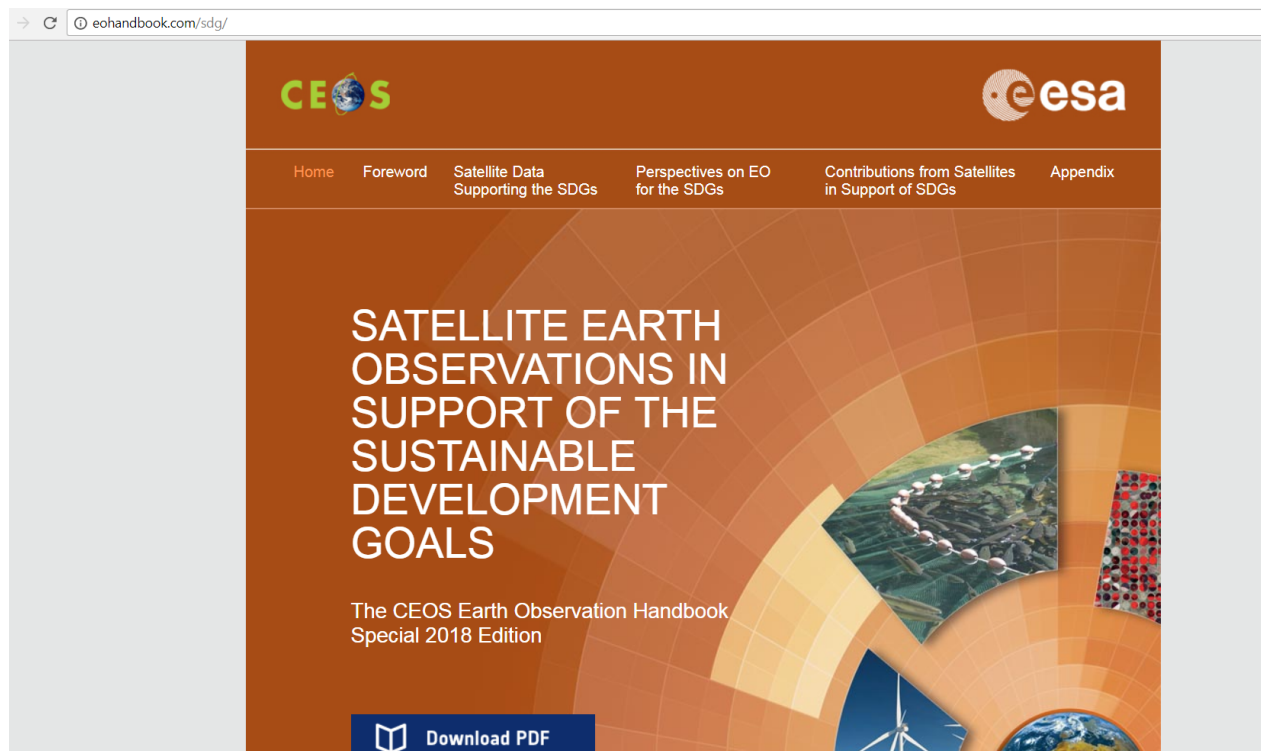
eohandbook.com/sdg/

CEOS

esa

Home Foreword Satellite Data Supporting the SDGs Perspectives on EO for the SDGs Contributions from Satellites in Support of SDGs Appendix

SATELLITE EARTH OBSERVATIONS IN SUPPORT OF THE SUSTAINABLE DEVELOPMENT GOALS

The CEOS Earth Observation Handbook Special 2018 Edition

Download PDF